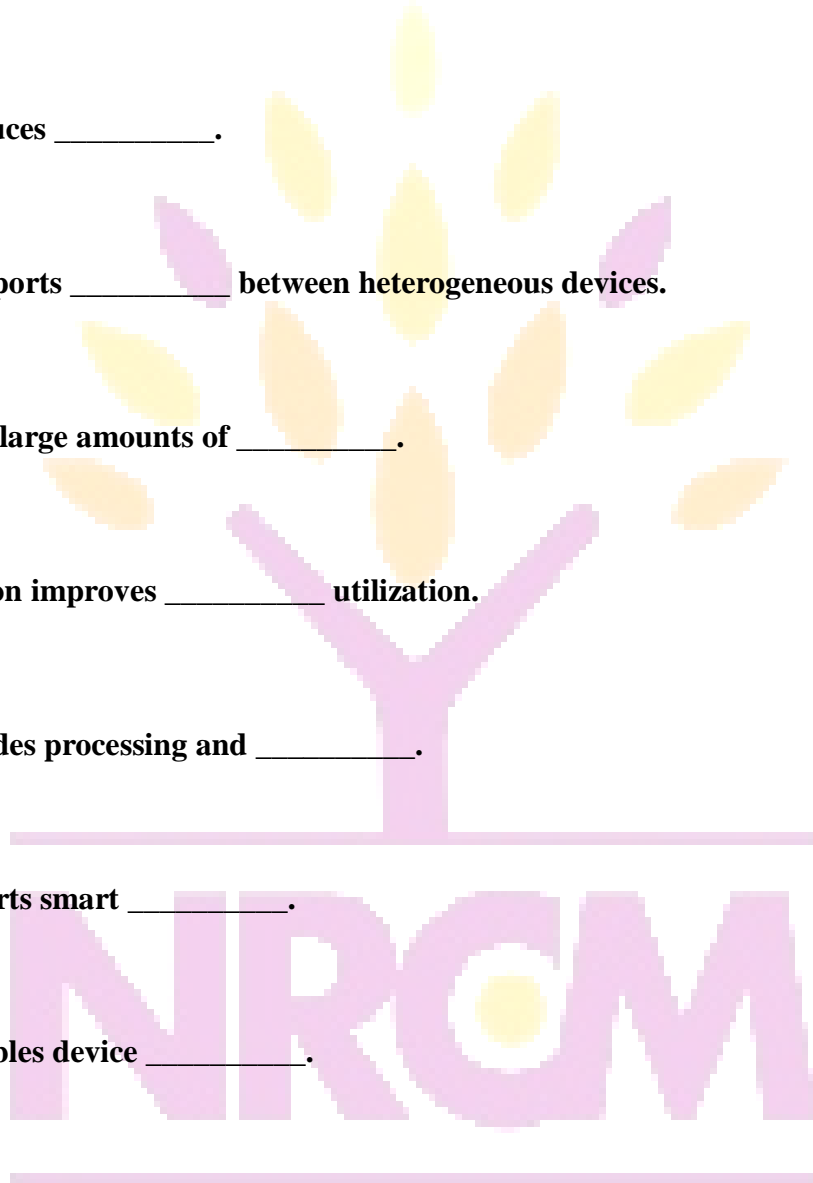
uces __________.

ports __________ between heterogeneous devices.

large amounts of __________.

on improves __________ utilization.

des processing and __________.

rts smart __________.

bles device __________.

NRCM